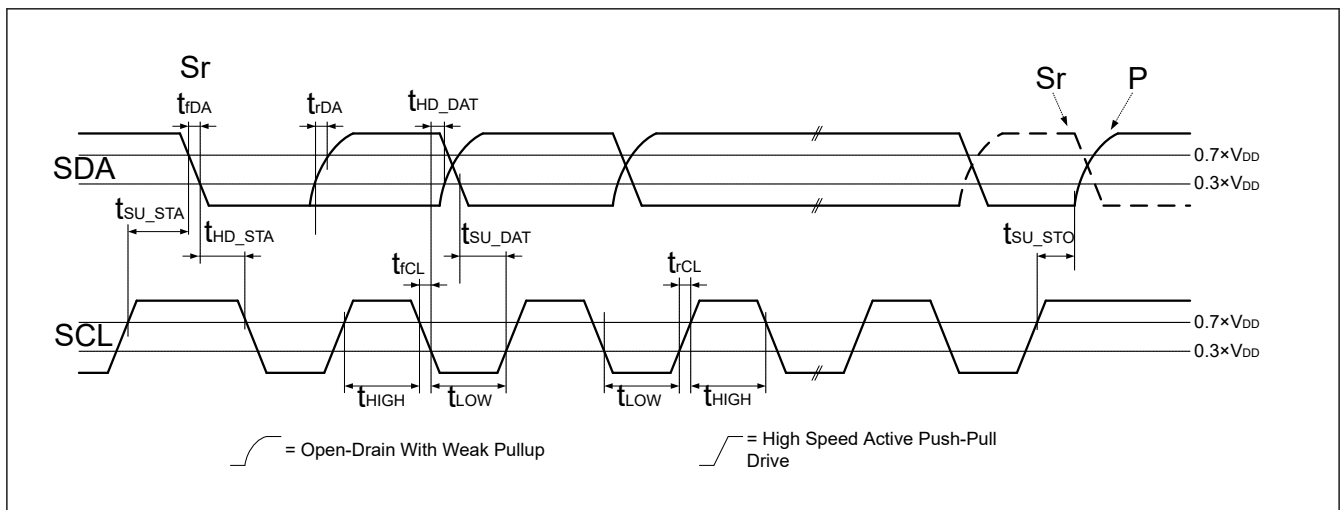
Sr

$t_{fDA}$

$t_{rDA}$

$t_{HD\_DAT}$

Sr

P

SDA

$0.7×V_{DD}$

$0.3×V_{DD}$

$t_{SU\_STA}$

$t_{HD\_STA}$

$t_{SU\_DAT}$

$t_{fCL}$

$t_{rCL}$

$t_{SU\_STO}$

SCL

$0.7×V_{DD}$

$0.3×V_{DD}$

$t_{HIGH}$

$t_{LOW}$

$t_{LOW}$

$t_{HIGH}$

= Open-Drain With Weak Pullup

= High Speed Active Push-Pull Drive